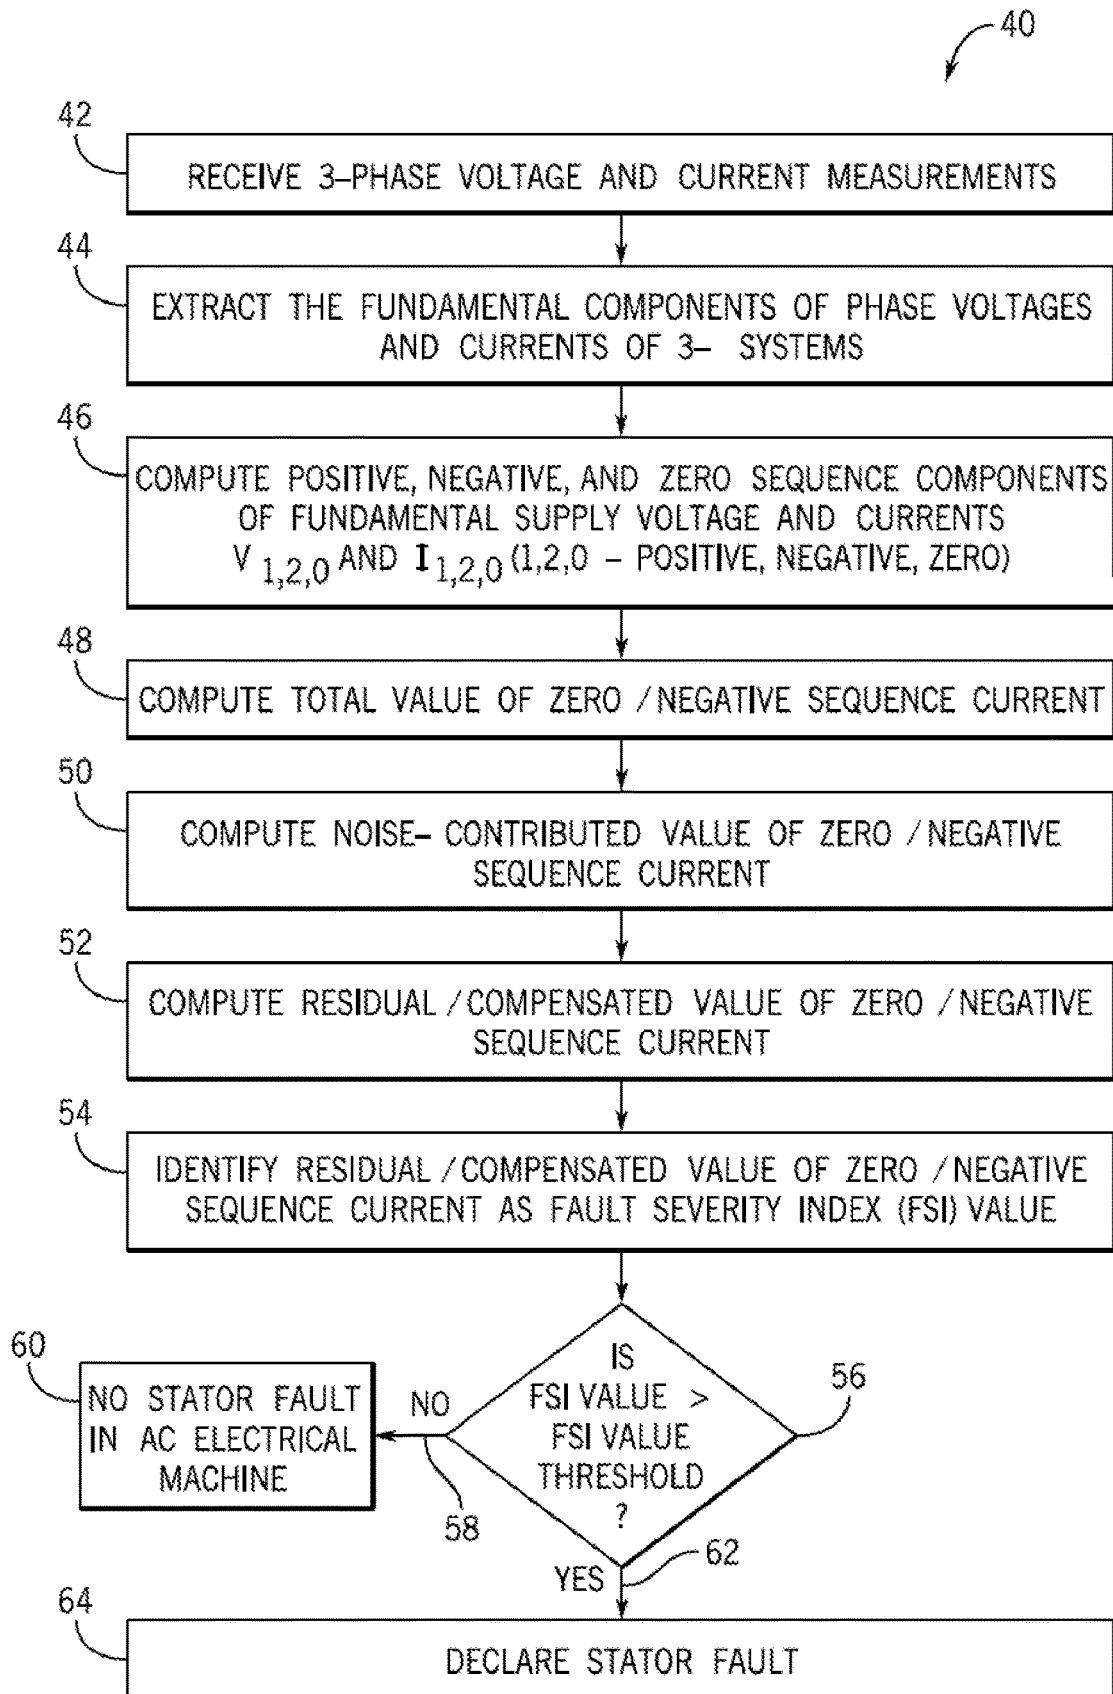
40

42

RECEIVE 3–PHASE VOLTAGE AND CURRENT MEASUREMENTS

44

EXTRACT THE FUNDAMENTAL COMPONENTS OF PHASE VOLTAGES AND CURRENTS OF 3– SYSTEMS

46

COMPUTE POSITIVE, NEGATIVE, AND ZERO SEQUENCE COMPONENTS OF FUNDAMENTAL SUPPLY VOLTAGE AND CURRENTS $V_{1,2,0}$ AND $I_{1,2,0}$ (1,2,0 – POSITIVE, NEGATIVE, ZERO)

48

COMPUTE TOTAL VALUE OF ZERO / NEGATIVE SEQUENCE CURRENT

50

COMPUTE NOISE– CONTRIBUTED VALUE OF ZERO / NEGATIVE SEQUENCE CURRENT

52

COMPUTE RESIDUAL / COMPENSATED VALUE OF ZERO / NEGATIVE SEQUENCE CURRENT

54

IDENTIFY RESIDUAL / COMPENSATED VALUE OF ZERO / NEGATIVE SEQUENCE CURRENT AS FAULT SEVERITY INDEX (FSI) VALUE

IS FSI VALUE > FSI VALUE THRESHOLD ?

56

NO

58

60

NO STATOR FAULT IN AC ELECTRICAL MACHINE

YES

62

64

DECLARE STATOR FAULT